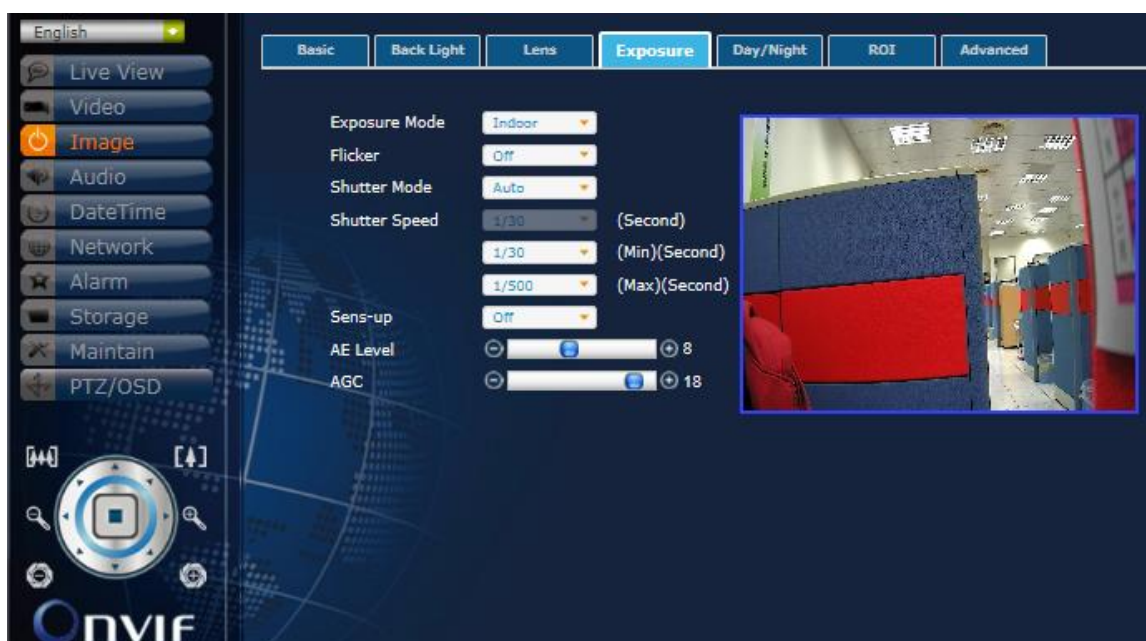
English
Live View
Video
Image
Audio
DateTime
Network
Alarm
Storage
Maintain
PTZ/OSD

ONVIF

Basic
Back Light
Lens
Exposure
Day/Night
ROI
Advanced

Exposure Mode Indoor
Flicker Off
Shutter Mode Auto
Shutter Speed 1/30 (Second)
1/30 (Min)(Second)
1/500 (Max)(Second)
Sens-up Off
AE Level 8
AGC 18